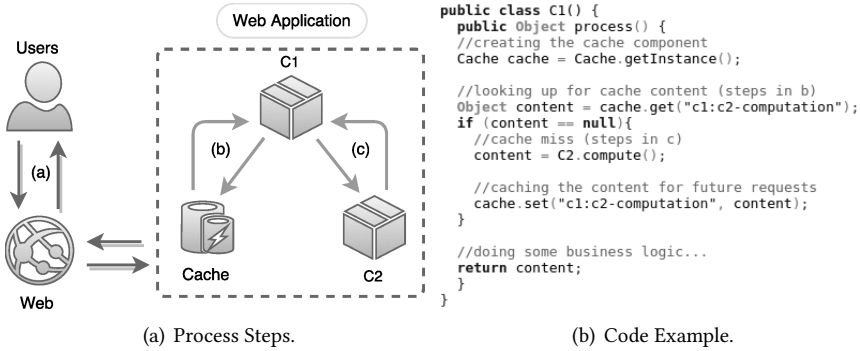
Web Application

Users

(a)

Web

C1

(b)

(c)

Cache

C2

(a) Process Steps.

```
public class C1() {
  public Object process() {
  //creating the cache component
  Cache cache = Cache.getInstance();

  //looking up for cache content (steps in b)
  Object content = cache.get("c1:c2-computation");
  if (content == null){
    //cache miss (steps in c)
    content = C2.compute();

    //caching the content for future requests
    cache.set("c1:c2-computation", content);
  }

  //doing some business logic...
  return content;
  }
}
```

(b) Code Example.